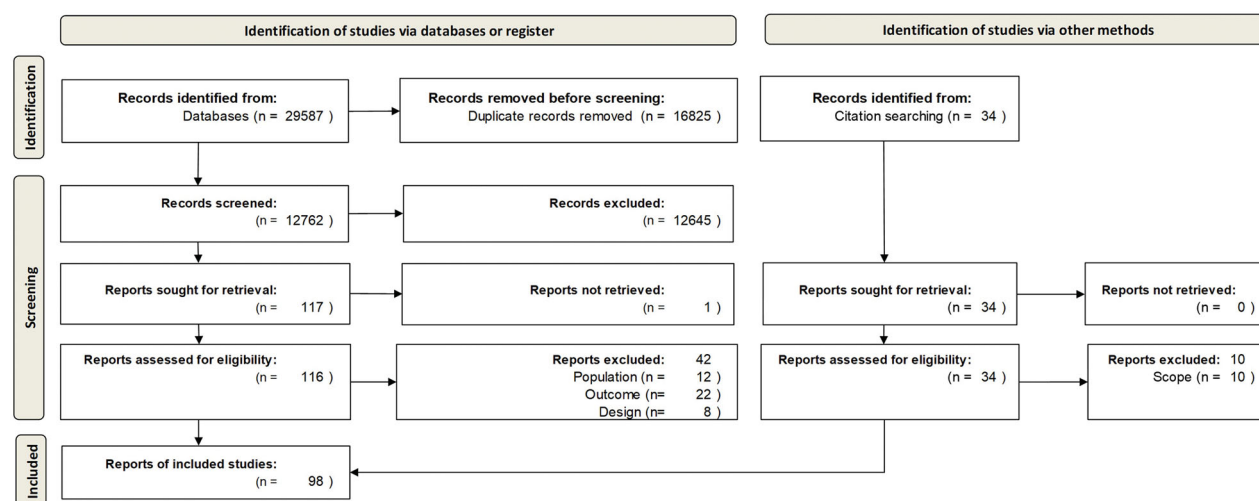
Identification of studies via databases or register

Identification of studies via other methods

Identification

Records identified from:
Databases (n = 29587 )

Records removed before screening:
Duplicate records removed (n = 16825 )

Records identified from:
Citation searching (n = 34 )

Screening

Records screened:
(n = 12762 )

Records excluded:
(n = 12645 )

Reports sought for retrieval:
(n = 117 )

Reports not retrieved:
(n = 1 )

Reports sought for retrieval:
(n = 34 )

Reports not retrieved:
(n = 0 )

Reports assessed for eligibility:
(n = 116 )

Reports excluded: 42
Population (n = 12 )
Outcome (n= 22 )
Design (n= 8 )

Reports assessed for eligibility:
(n = 34 )

Reports excluded: 10
Scope (n = 10 )

Included

Reports of included studies:
(n = 98 )